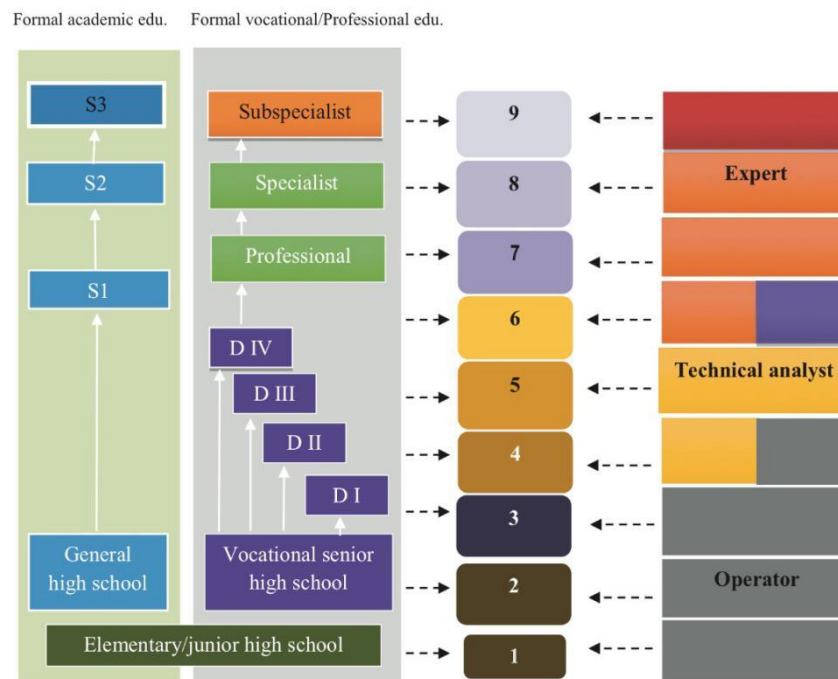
Formal academic edu.

Formal vocational/Professional edu.

S3

S2

S1

General high school

Subspecialist

Specialist

Professional

D IV

D III

D II

D I

Vocational senior high school

Elementary/junior high school

9

8

7

6

5

4

3

2

1

Expert

Technical analyst

Operator